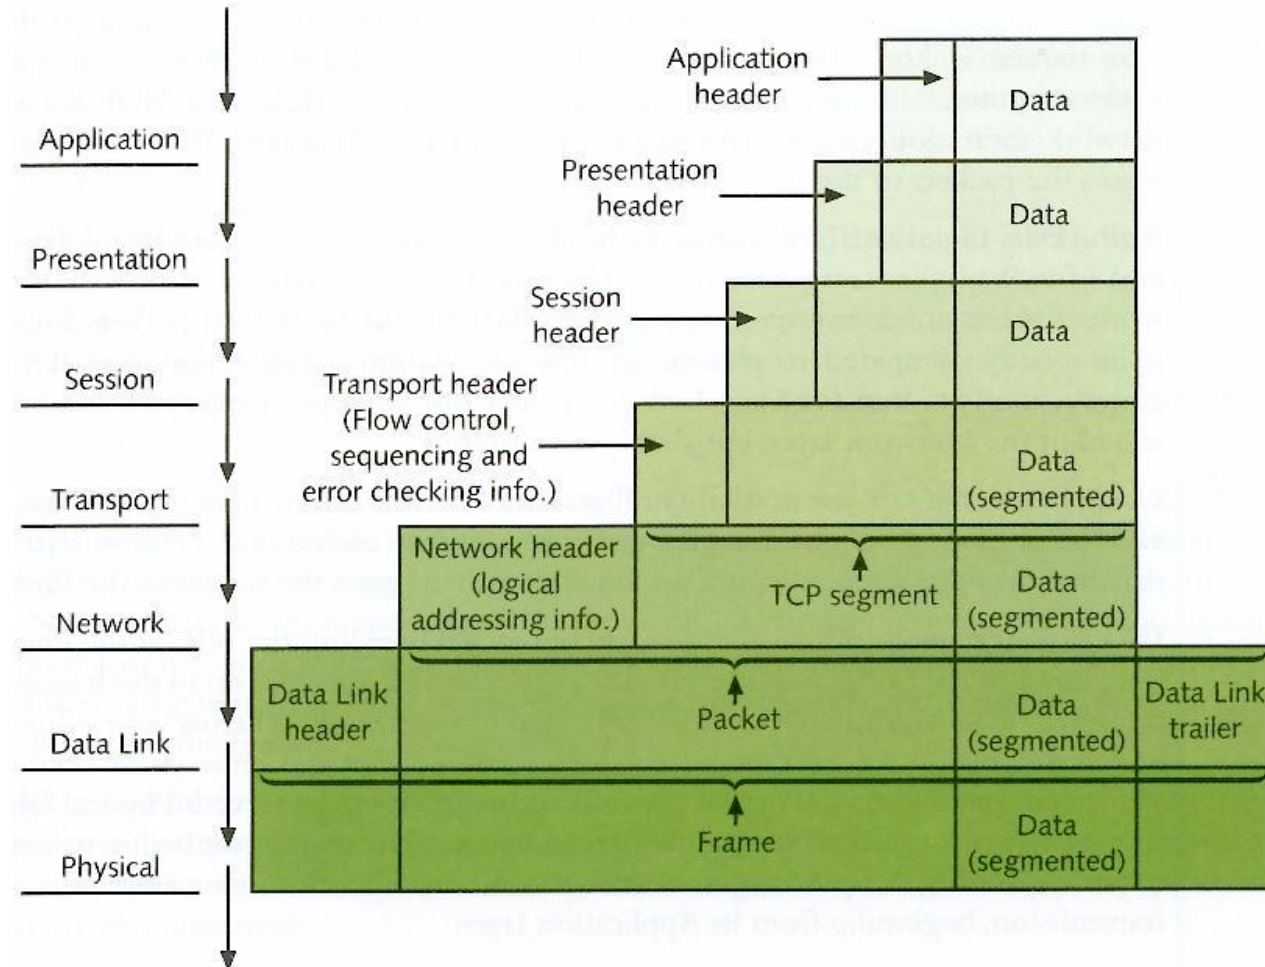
Application

Presentation

Session

Transport

Network

Data Link

Physical

Application header

Data

Presentation header

Data

Session header

Data

Transport header (Flow control, sequencing and error checking info.)

Data (segmented)

Network header (logical addressing info.)

TCP segment

Data (segmented)

Data Link header

Packet

Data (segmented)

Data Link trailer

Frame

Data (segmented)